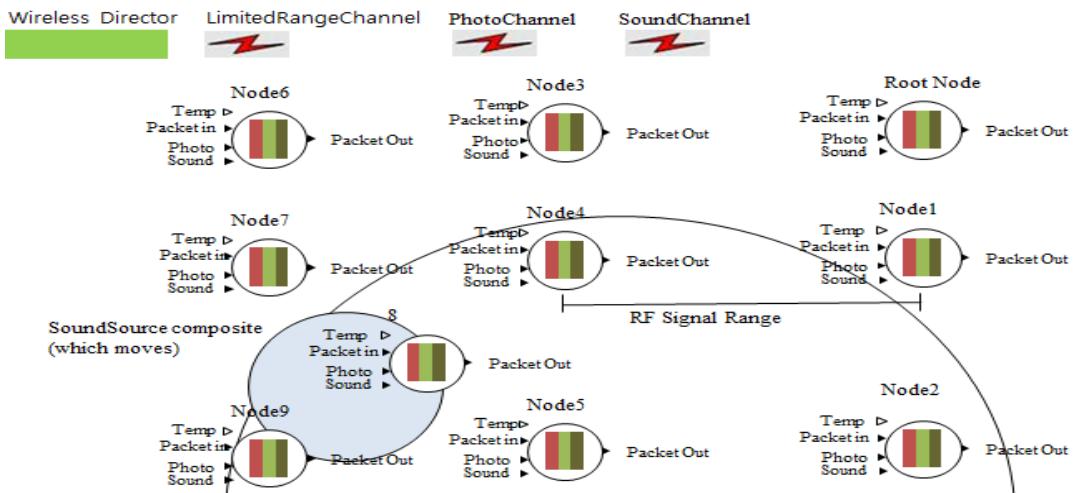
Wireless Director LimitedRangeChannel PhotoChannel SoundChannel

Node6
Temp
Packet in
Photo
Sound
Packet Out

Node3
Temp
Packet in
Photo
Sound
Packet Out

Root Node
Temp
Packet in
Photo
Sound
Packet Out

Node7
Temp
Packet in
Photo
Sound
Packet Out

Node4
Temp
Packet in
Photo
Sound
Packet Out

Node1
Temp
Packet in
Photo
Sound
Packet Out

RF Signal Range

SoundSource composite (which moves)

8
Temp
Packet in
Photo
Sound
Packet Out

Node9
Temp
Packet in
Photo
Sound
Packet Out

Node5
Temp
Packet in
Photo
Sound
Packet Out

Node2
Temp
Packet in
Photo
Sound
Packet Out